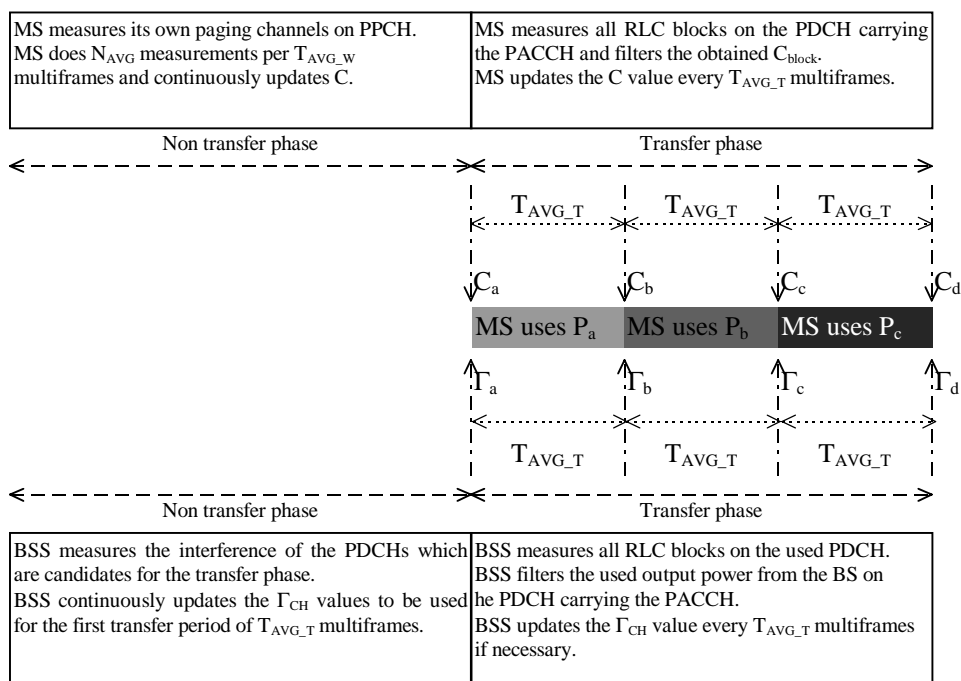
MS measures its own paging channels on PPCH. MS does $N_{AVG}$ measurements per $T_{AVG\_W}$ multiframes and continuously updates C.

MS measures all RLC blocks on the PDCH carrying the PACCH and filters the obtained $C_{block}$. MS updates the C value every $T_{AVG\_T}$ multiframes.

Non transfer phase

Transfer phase

$T_{AVG\_T}$ $T_{AVG\_T}$ $T_{AVG\_T}$

$C_a$ $C_b$ $C_c$ $C_d$

MS uses $P_a$ MS uses $P_b$ MS uses $P_c$

$\Gamma_a$ $\Gamma_b$ $\Gamma_c$ $\Gamma_d$

$T_{AVG\_T}$ $T_{AVG\_T}$ $T_{AVG\_T}$

Non transfer phase

Transfer phase

BSS measures the interference of the PDCHs which are candidates for the transfer phase. BSS continuously updates the $\Gamma_{CH}$ values to be used for the first transfer period of $T_{AVG\_T}$ multiframes.

BSS measures all RLC blocks on the used PDCH. BSS filters the used output power from the BS on he PDCH carrying the PACCH. BSS updates the $\Gamma_{CH}$ value every $T_{AVG\_T}$ multiframes if necessary.